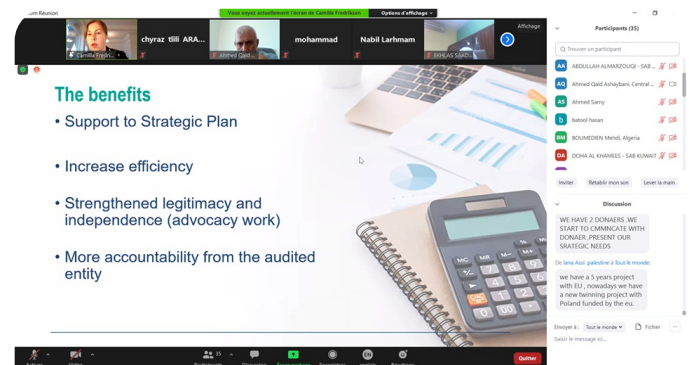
om Réunion

Vous voyez actuellement l'écran de Camilla Fredriksen

Options d'affichage

Camilla Fredri...

chyraz tlili ARA...

Ahmed Qaid...

mohammad

Nabil Larhmam

EKHLASS SAAD...

Affichage

The benefits

• Support to Strategic Plan

• Increase efficiency

• Strengthened legitimacy and independence (advocacy work)

• More accountability from the audited entity

Participants (35)

Trouver un participant

ABDULLAH ALMARZOUQI - SAB ...

Ahmed Qaid Ashaybani, Central ...

Ahmed Samy

batool hasan

BOUMEDIEN Mehdi, Algeria

DOHA AL KHAMEES - SAB KUWAIT

Inviter

Rétablir mon son

Lever la main

Discussion

WE HAVE 2 DONAERS .WE START TO CMMNCATE WITH DONAER ,PRESENT OUR STRATEGIC NEEDS

De lana Assi palestine à Tout le monde:

we have a 5 years project with EU , nowadays we have a new twinning project with Poland funded by the eu.

Envoyer à : Tout le monde

Fichier

Saisir le message ici...

35

Quitter